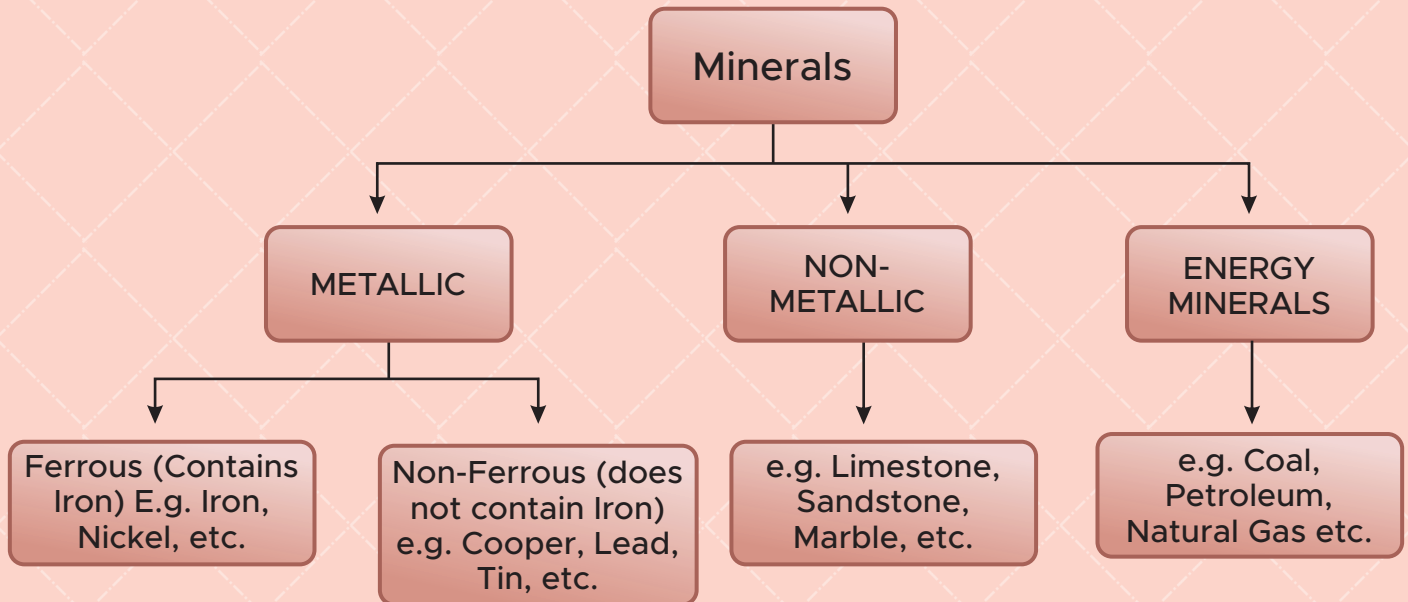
Minerals

METALLIC

NON-METALLIC

ENERGY MINERALS

Ferrous (Contains Iron) E.g. Iron, Nickel, etc.

Non-Ferrous (does not contain Iron) e.g. Cooper, Lead, Tin, etc.

e.g. Limestone, Sandstone, Marble, etc.

e.g. Coal, Petroleum, Natural Gas etc.